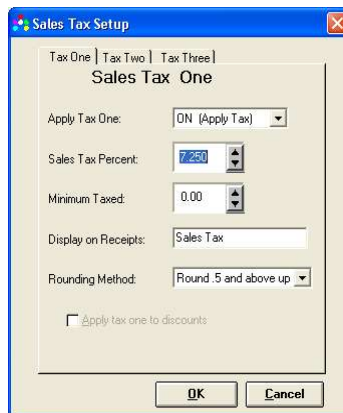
Sales Tax Setup

Tax One | Tax Two | Tax Three

Sales Tax One

Apply Tax One: ON (Apply Tax)

Sales Tax Percent: 7.250

Minimum Taxed: 0.00

Display on Receipts: Sales Tax

Rounding Method: Round .5 and above up

Apply tax one to discounts

OK

Cancel